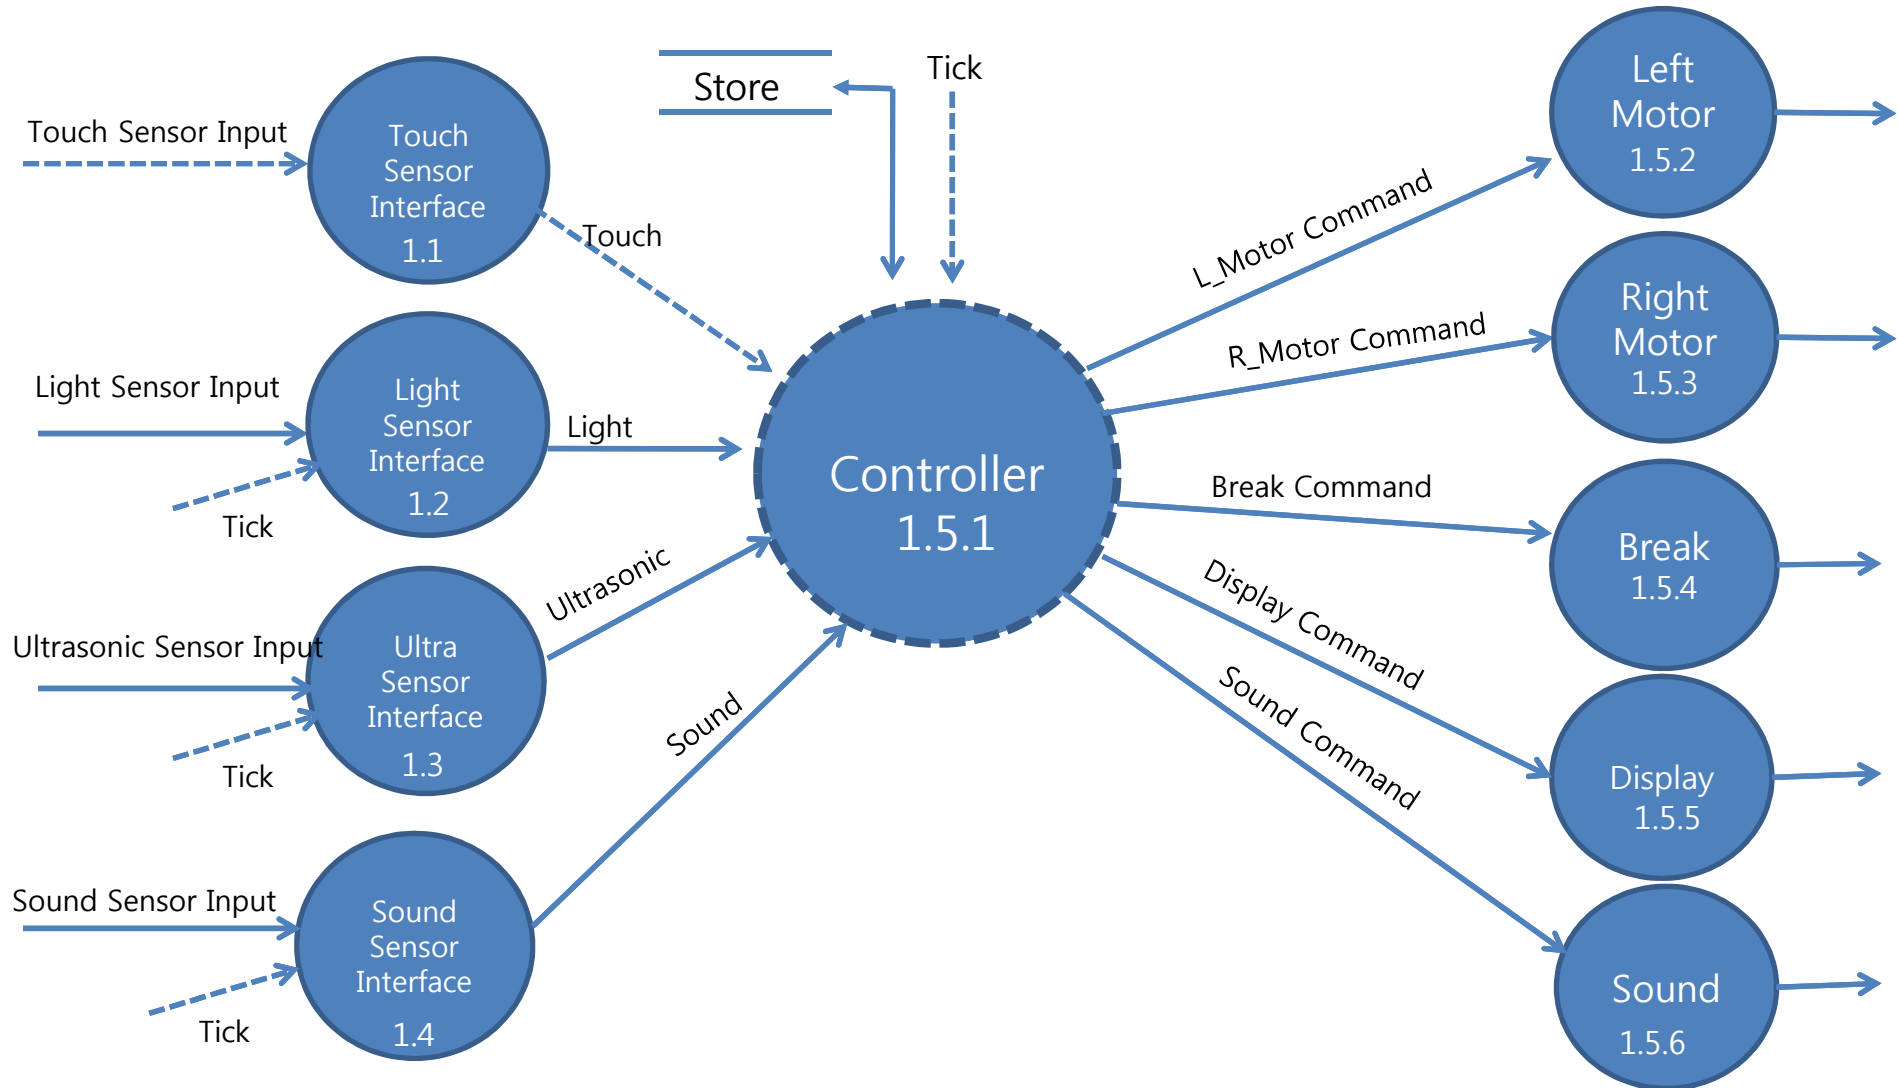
Store

Tick

Touch Sensor Input

Touch Sensor Interface 1.1

Touch

Light Sensor Input

Light Sensor Interface 1.2

Light

Tick

Ultrasonic

Ultrasonic Sensor Input

Ultra Sensor Interface 1.3

Tick

Sound

Sound Sensor Input

Sound Sensor Interface 1.4

Tick

Controller 1.5.1

L_Motor Command

R_Motor Command

Break Command

Display Command

Sound Command

Left Motor 1.5.2

Right Motor 1.5.3

Break 1.5.4

Display 1.5.5

Sound 1.5.6